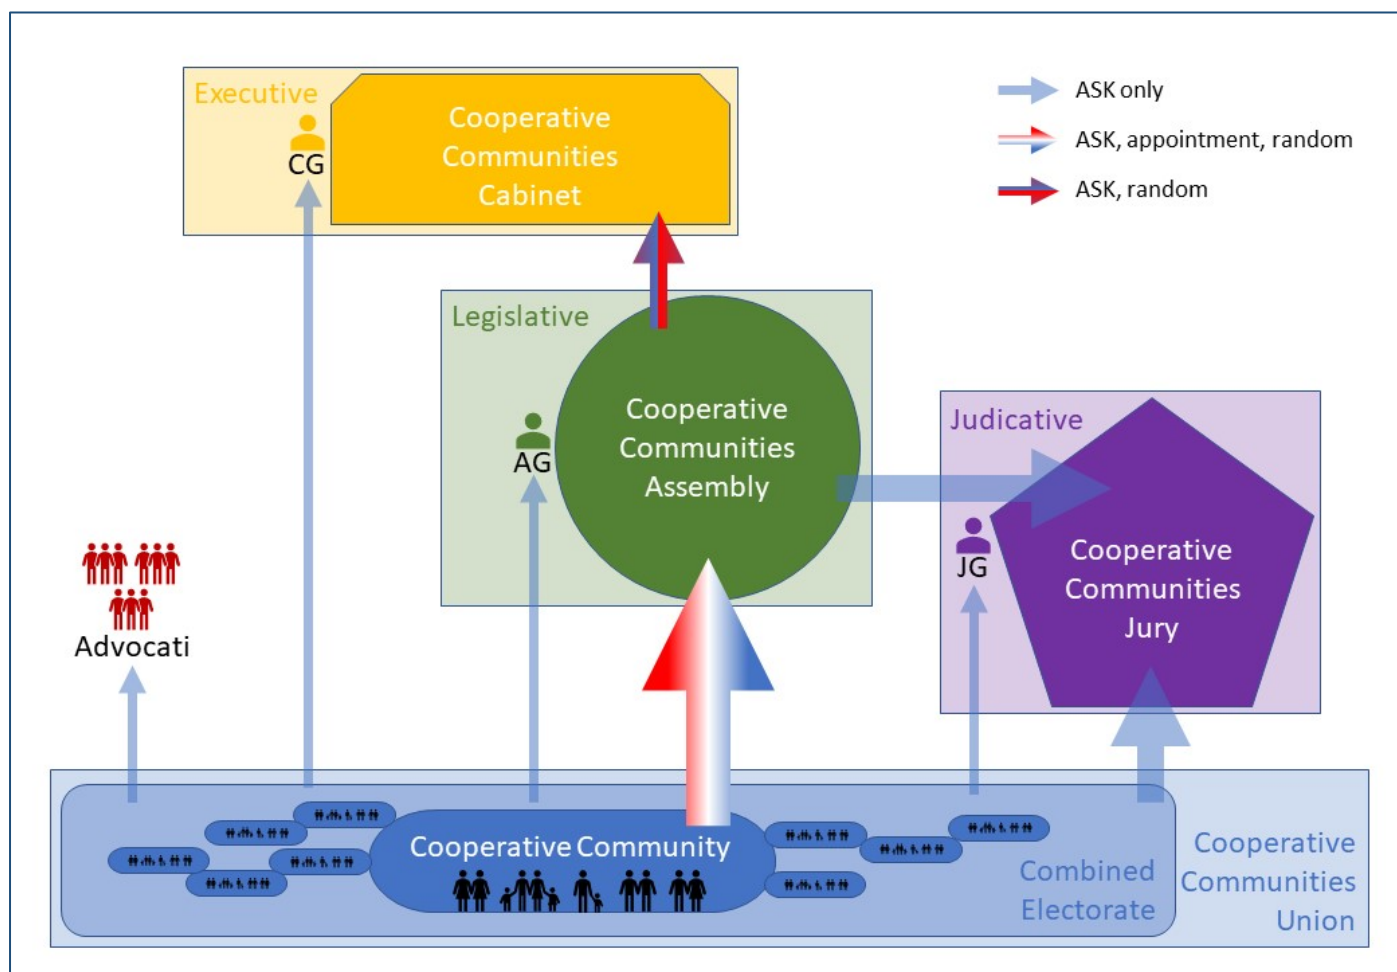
Executive

CG

Cooperative Communities Cabinet

ASK only

ASK, appointment, random

ASK, random

Legislative

AG

Cooperative Communities Assembly

Judicative

JG

Cooperative Communities Jury

Advocati

Cooperative Community

Combined Electorate

Cooperative Communities Union